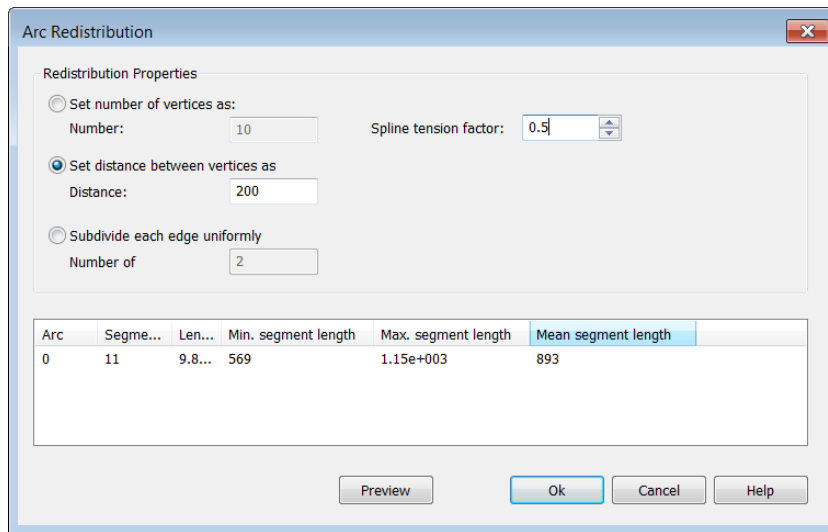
Arc Redistribution

Redistribution Properties

Set number of vertices as:
Number: 10
Spline tension factor: 0.5

Set distance between vertices as
Distance: 200

Subdivide each edge uniformly
Number of 2

| Arc | Segme... | Len... | Min. segment length | Max. segment length | Mean segment length |
|---|---|---|---|---|---|
| 0 | 11 | 9.8... | 569 | 1.15e+003 | 893 |

Preview
Ok
Cancel
Help